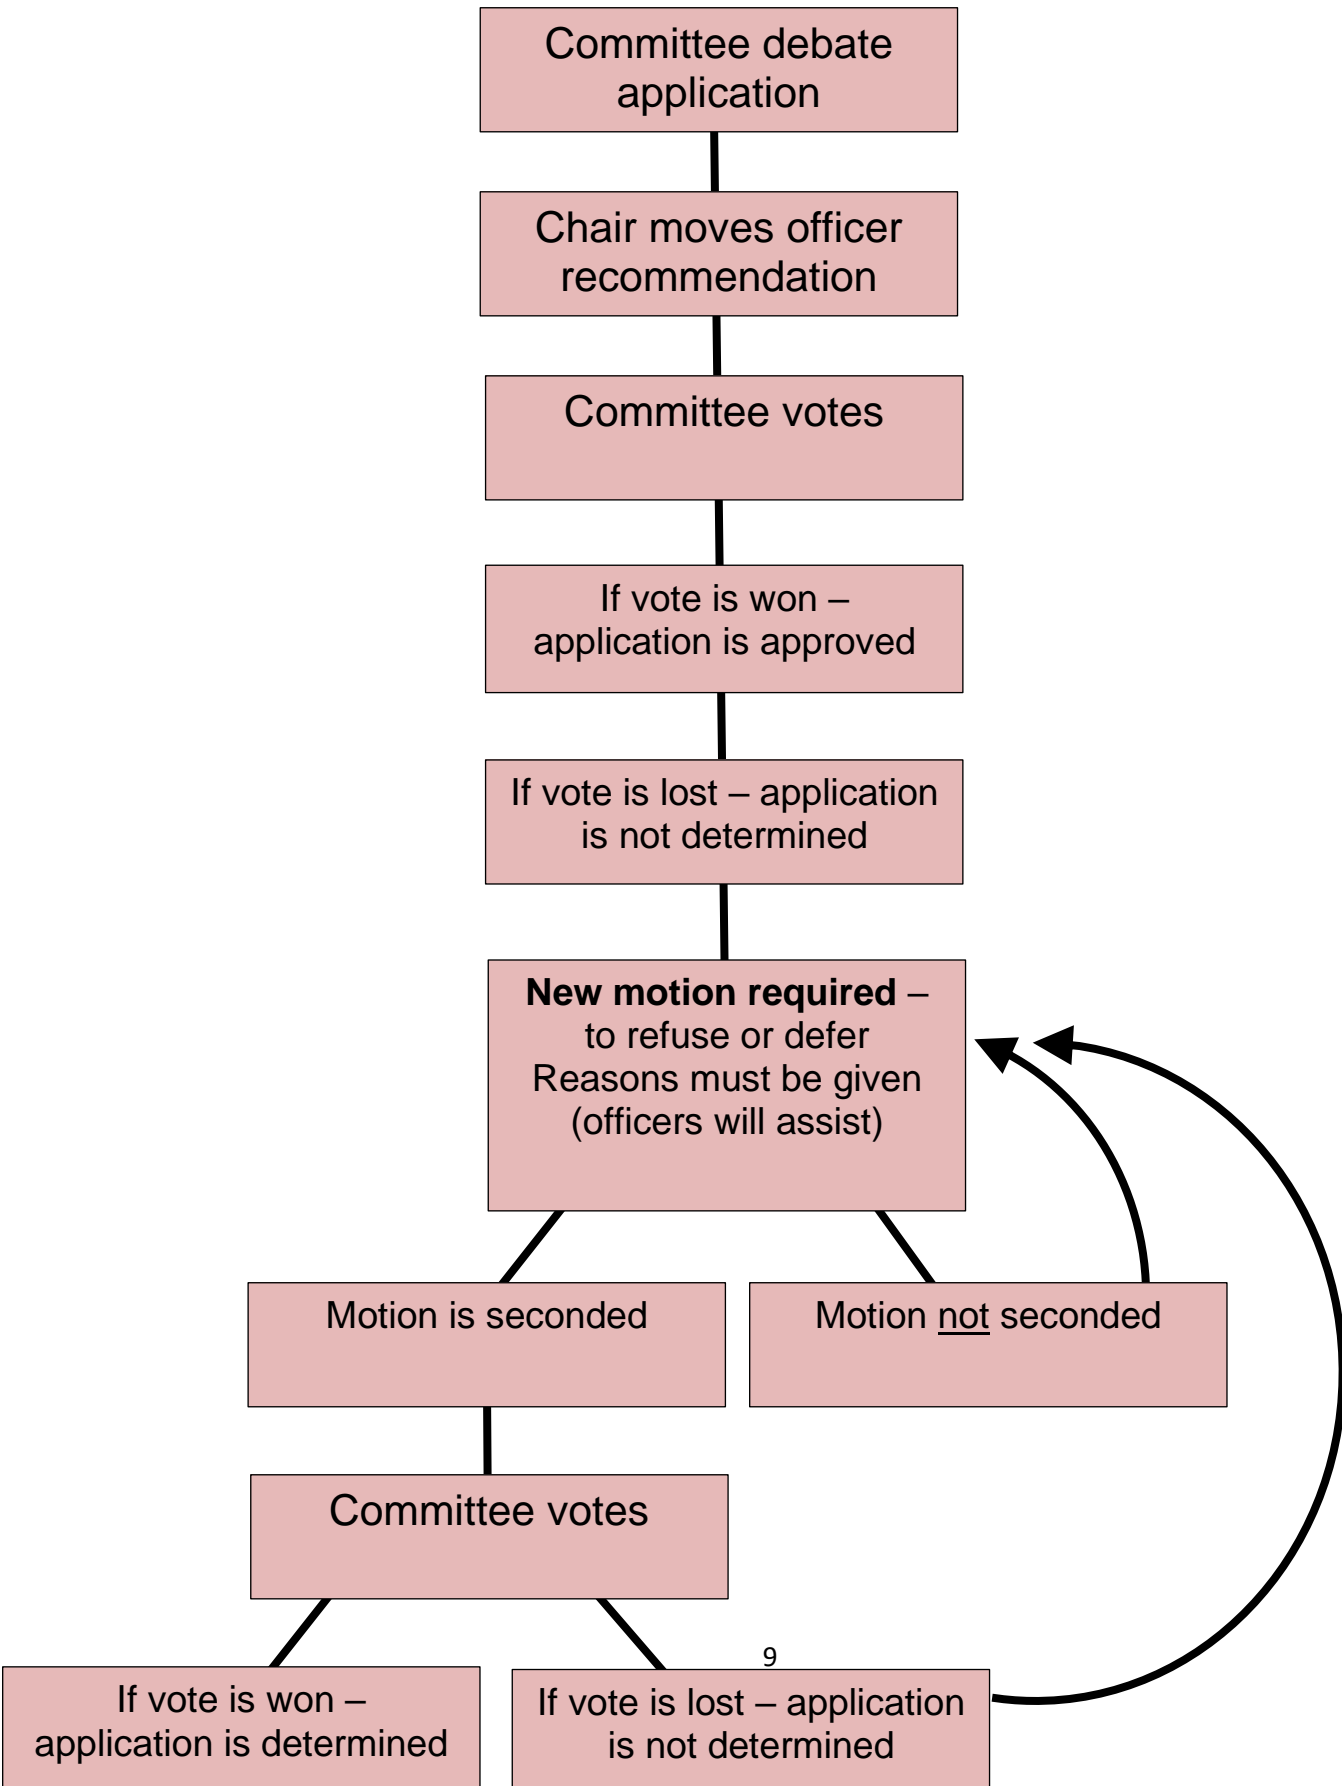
Committee debate application

Chair moves officer recommendation

Committee votes

If vote is won – application is approved

If vote is lost – application is not determined

**New motion required** – to refuse or defer Reasons must be given (officers will assist)

Motion is seconded

Motion not seconded

Committee votes

If vote is won – application is determined

9

If vote is lost – application is not determined